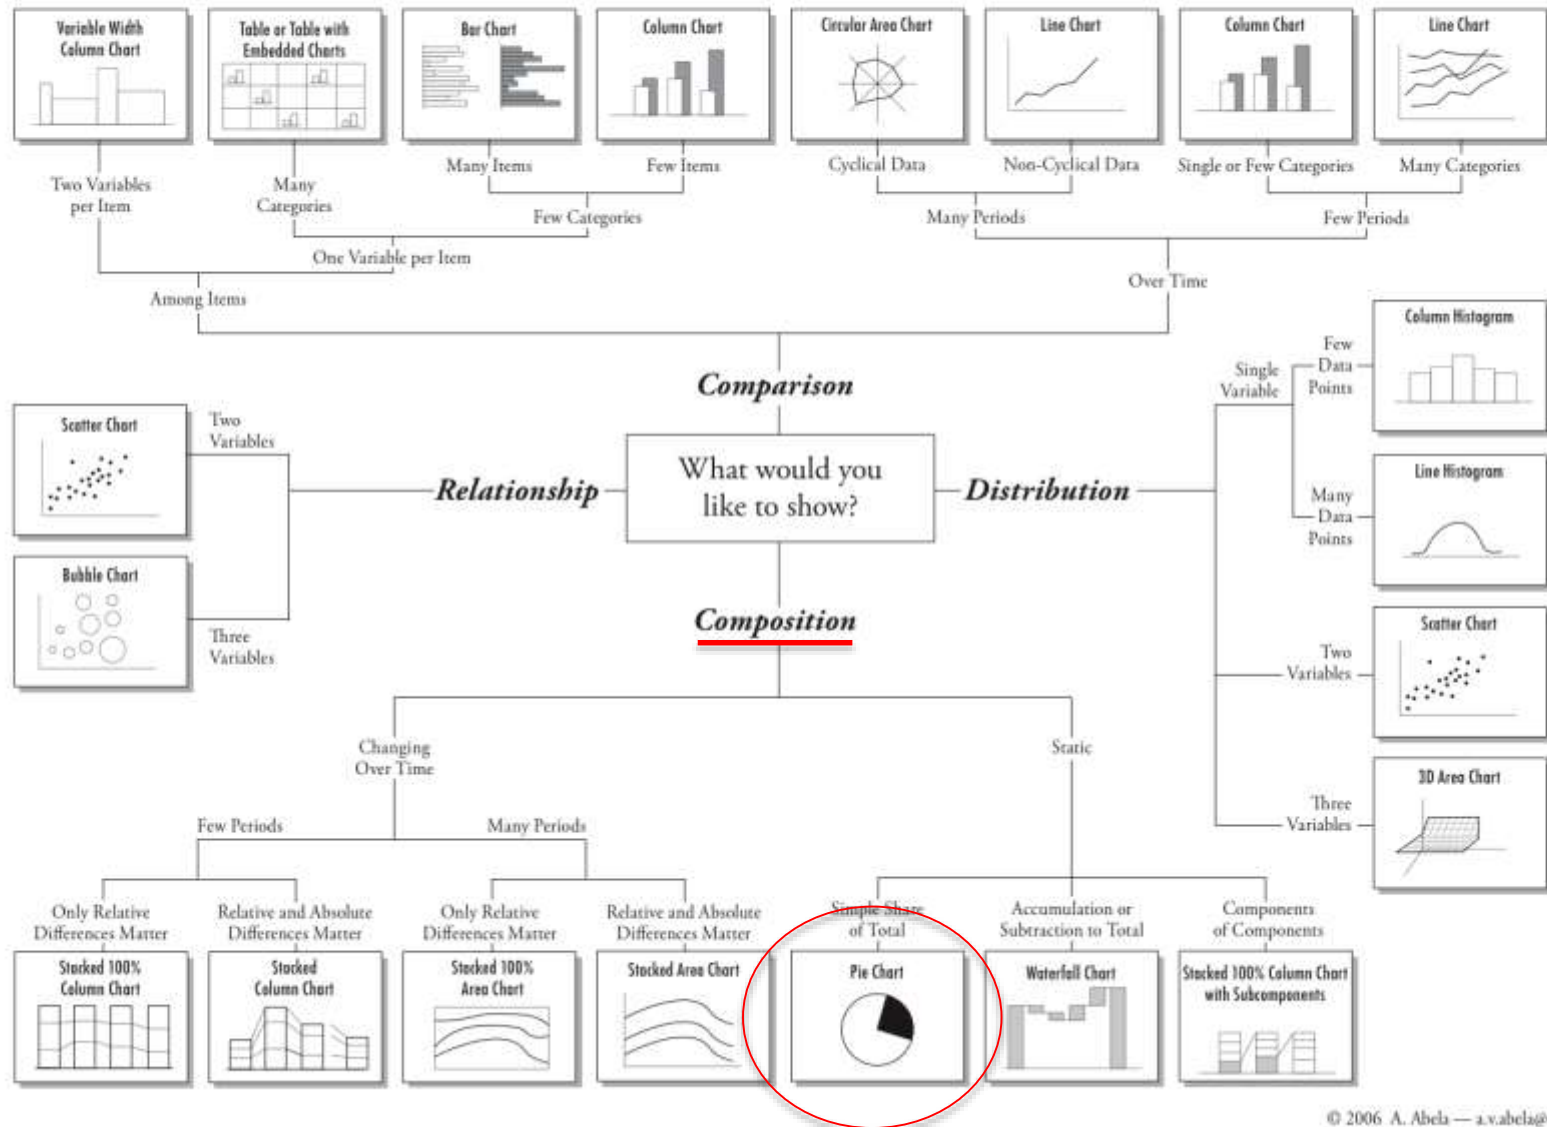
Variable Width Column Chart

Table or Table with Embedded Charts

Bar Chart

Column Chart

Circular Area Chart

Line Chart

Column Chart

Line Chart

Many Items

Few Items

Cyclical Data

Non-Cyclical Data

Single or Few Categories

Many Categories

Two Variables per Item

Many Categories

Few Categories

Many Periods

Few Periods

One Variable per Item

Over Time

Among Items

Comparison

Column Histogram

Few Data Points

Single Variable

Scatter Chart

Two Variables

What would you like to show?

Relationship

Distribution

Line Histogram

Many Data Points

Bubble Chart

Three Variables

Composition

Scatter Chart

Two Variables

Changing Over Time

Static

3D Area Chart

Three Variables

Few Periods

Many Periods

Only Relative Differences Matter

Relative and Absolute Differences Matter

Only Relative Differences Matter

Relative and Absolute Differences Matter

Simple Share of Total

Accumulation or Subtraction to Total

Components of Components

Stacked 100% Column Chart

Stacked Column Chart

Stacked 100% Area Chart

Stacked Area Chart

Pie Chart

Waterfall Chart

Stacked 100% Column Chart with Subcomponents

© 2006 A. Abela — a.v.abela@